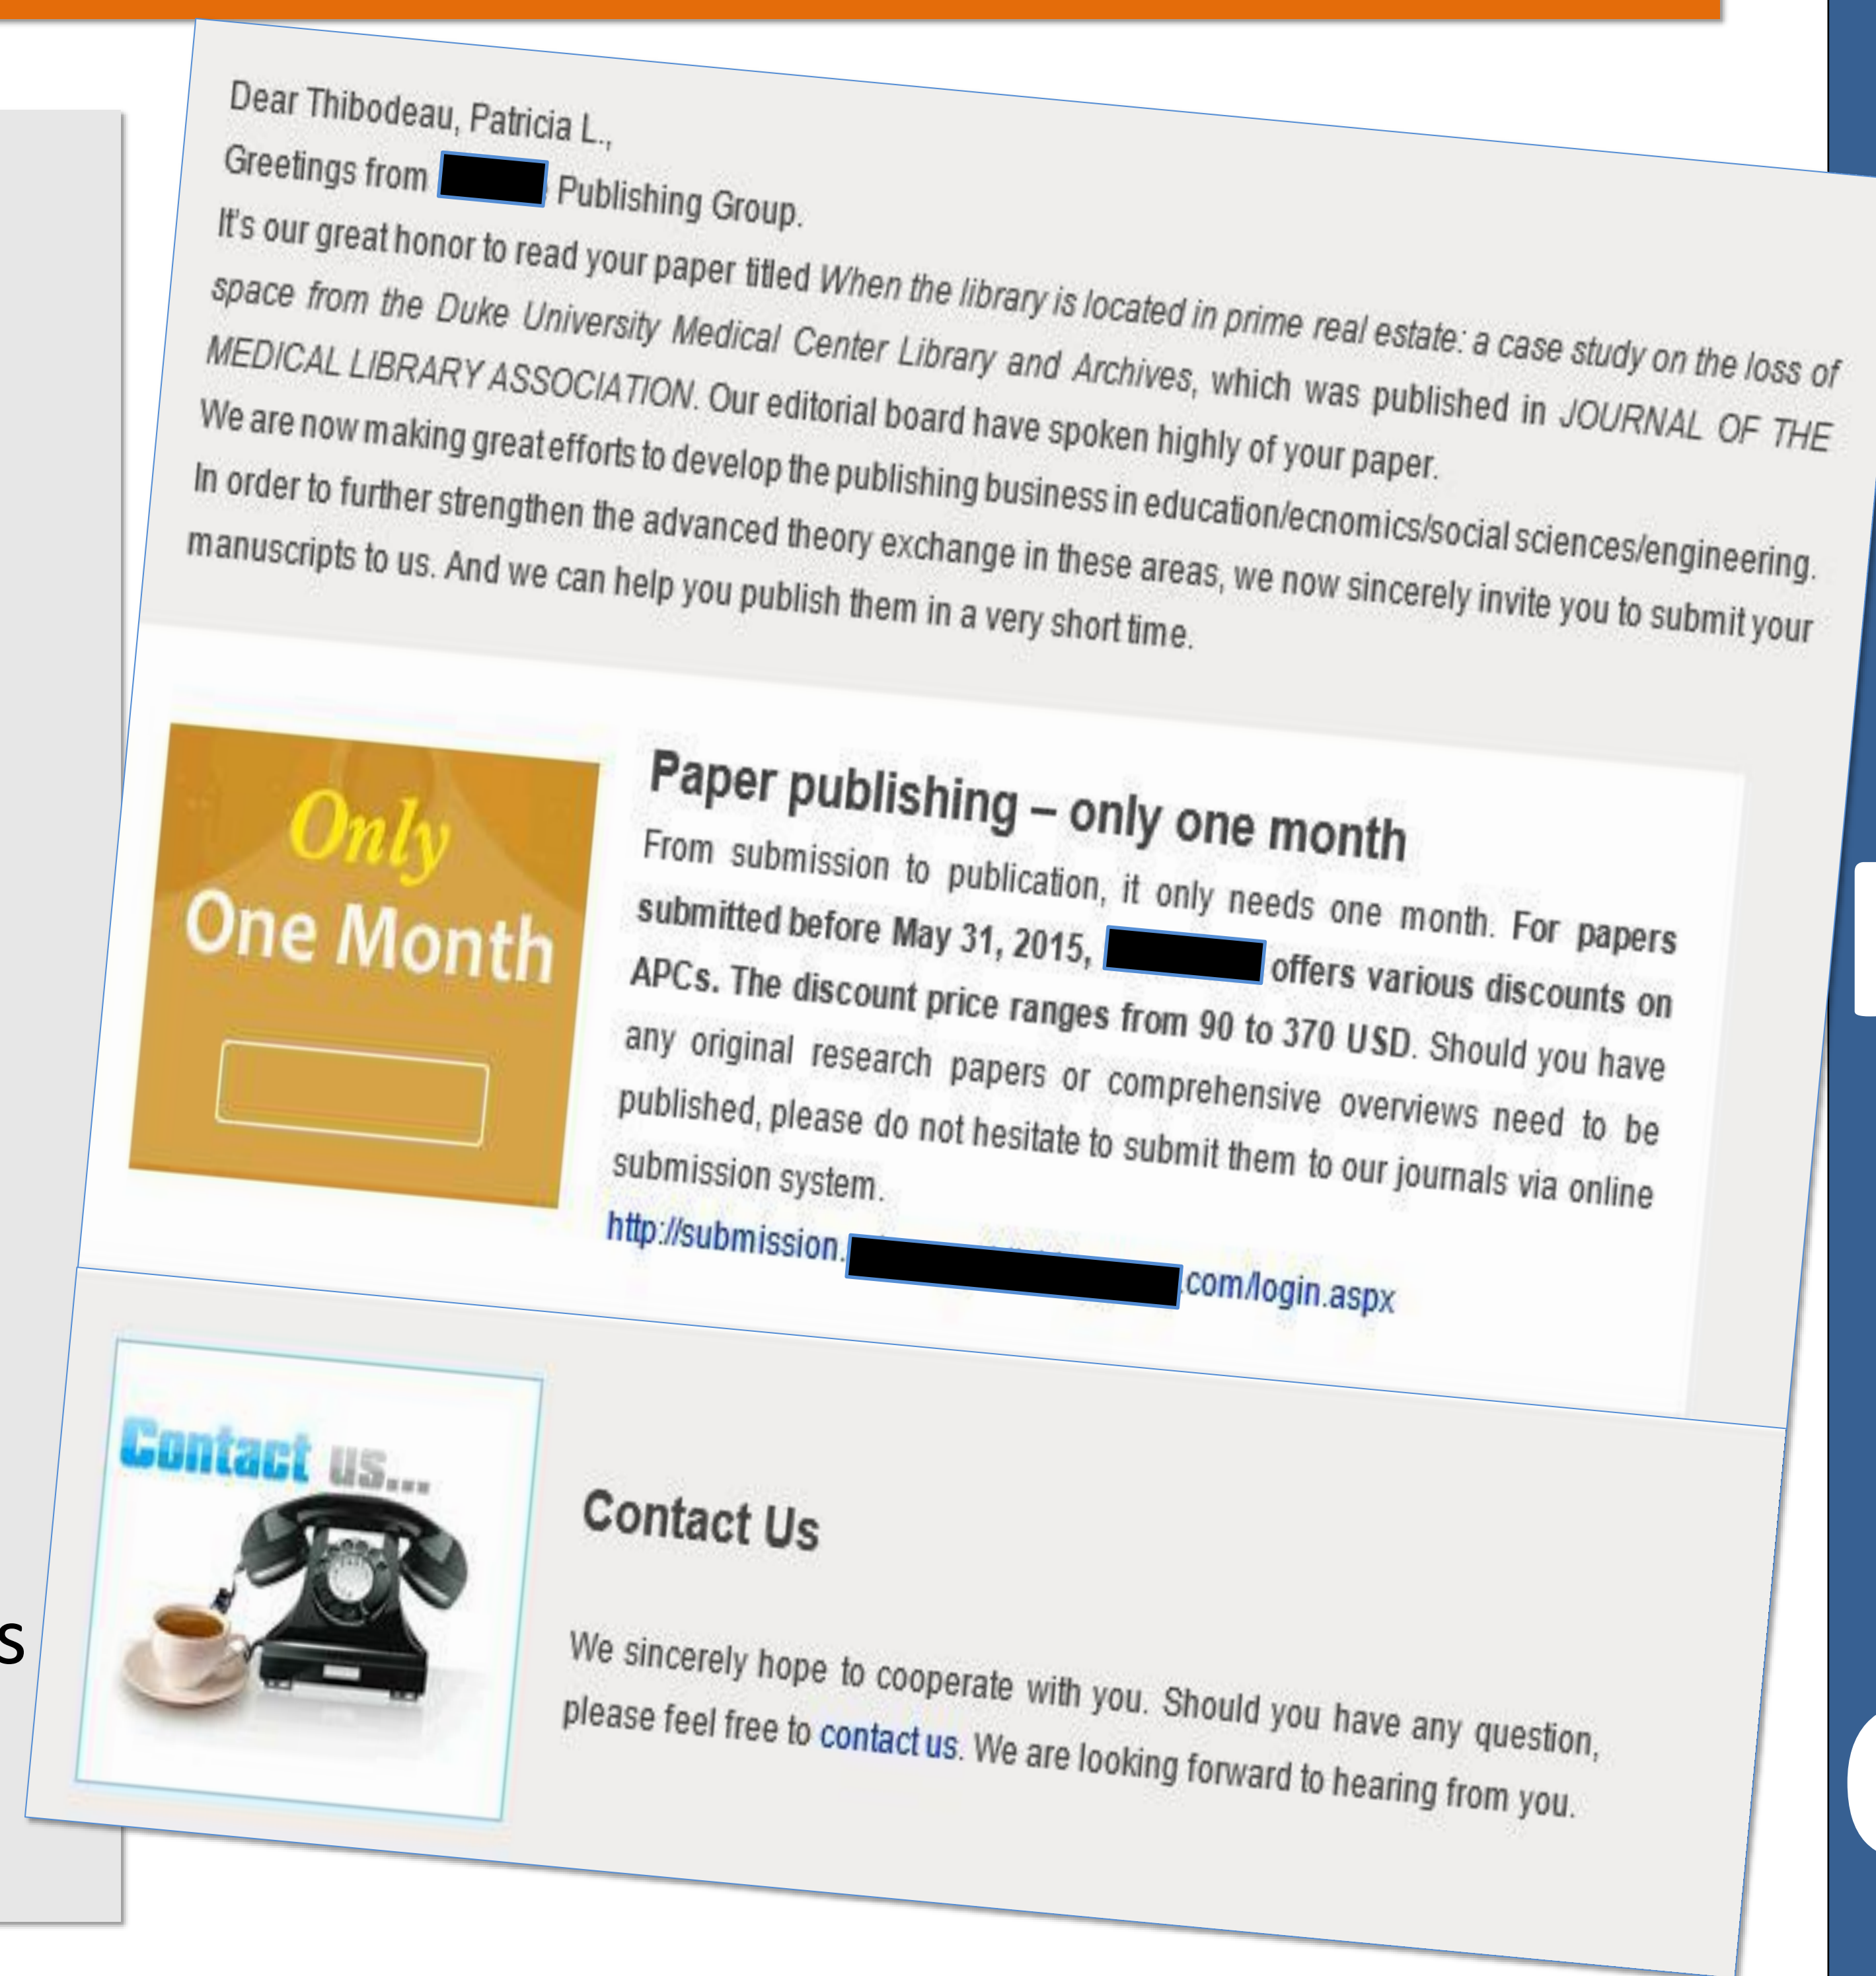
Dear Thibodeau, Patricia L.,

Greetings from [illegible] Publishing Group.

It's our great honor to read your paper titled When the library is located in prime real estate: a case study on the loss of space from the Duke University Medical Center Library and Archives, which was published in JOURNAL OF THE MEDICAL LIBRARY ASSOCIATION. Our editorial board have spoken highly of your paper.

We are now making great efforts to develop the publishing business in education/ecnomics/social sciences/engineering. In order to further strengthen the advanced theory exchange in these areas, we now sincerely invite you to submit your manuscripts to us. And we can help you publish them in a very short time.

Only

One Month

Paper publishing – only one month

From submission to publication, it only needs one month. For papers submitted before May 31, 2015, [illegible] offers various discounts on APCs. The discount price ranges from 90 to 370 USD. Should you have any original research papers or comprehensive overviews need to be published, please do not hesitate to submit them to our journals via online submission system.

http://submission.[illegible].com/login.aspx

Contact us...

Contact Us

We sincerely hope to cooperate with you. Should you have any question, please feel free to contact us. We are looking forward to hearing from you.

s